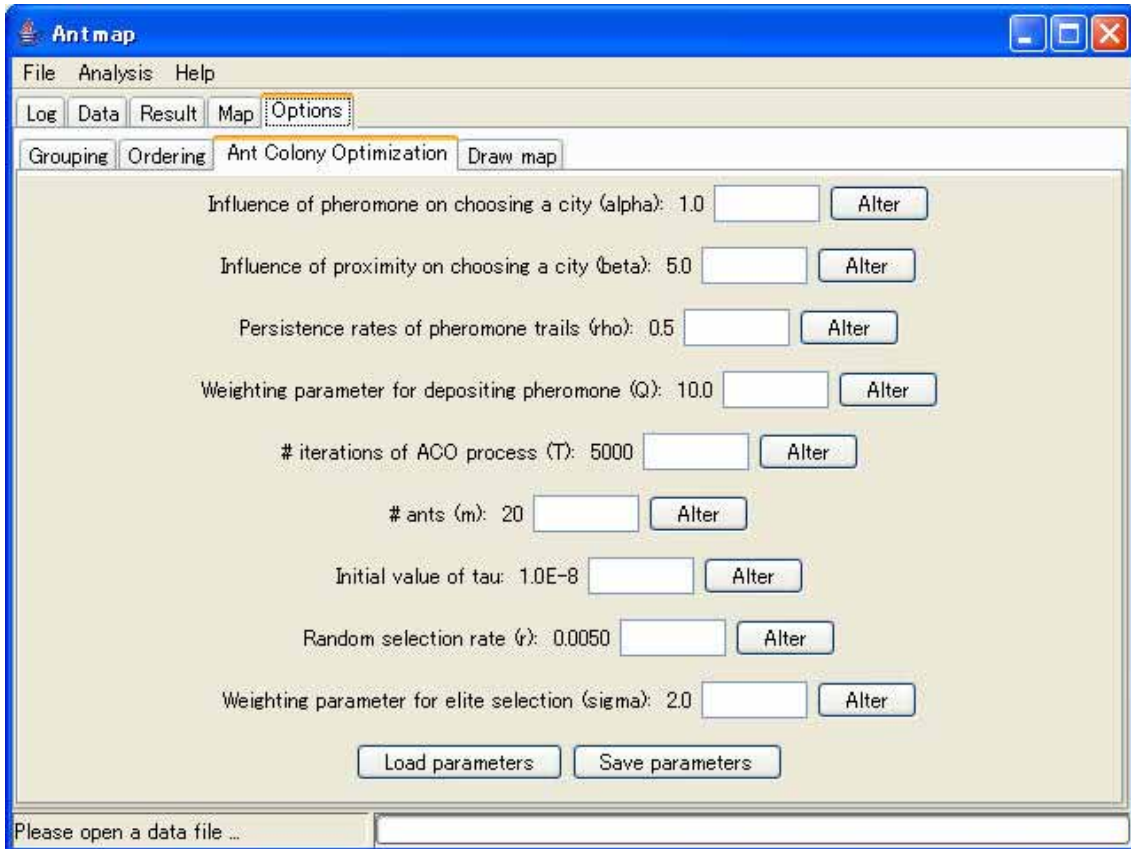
Antmap

File Analysis Help

Log Data Result Map Options

Grouping Ordering Ant Colony Optimization Draw map

Influence of pheromone on choosing a city (alpha): 1.0 Alter

Influence of proximity on choosing a city (beta): 5.0 Alter

Persistence rates of pheromone trails (rho): 0.5 Alter

Weighting parameter for depositing pheromone (Q): 10.0 Alter

# iterations of ACO process (T): 5000 Alter

# ants (m): 20 Alter

Initial value of tau: 1.0E-8 Alter

Random selection rate (r): 0.0050 Alter

Weighting parameter for elite selection (sigma): 2.0 Alter

Load parameters Save parameters

Please open a data file ...